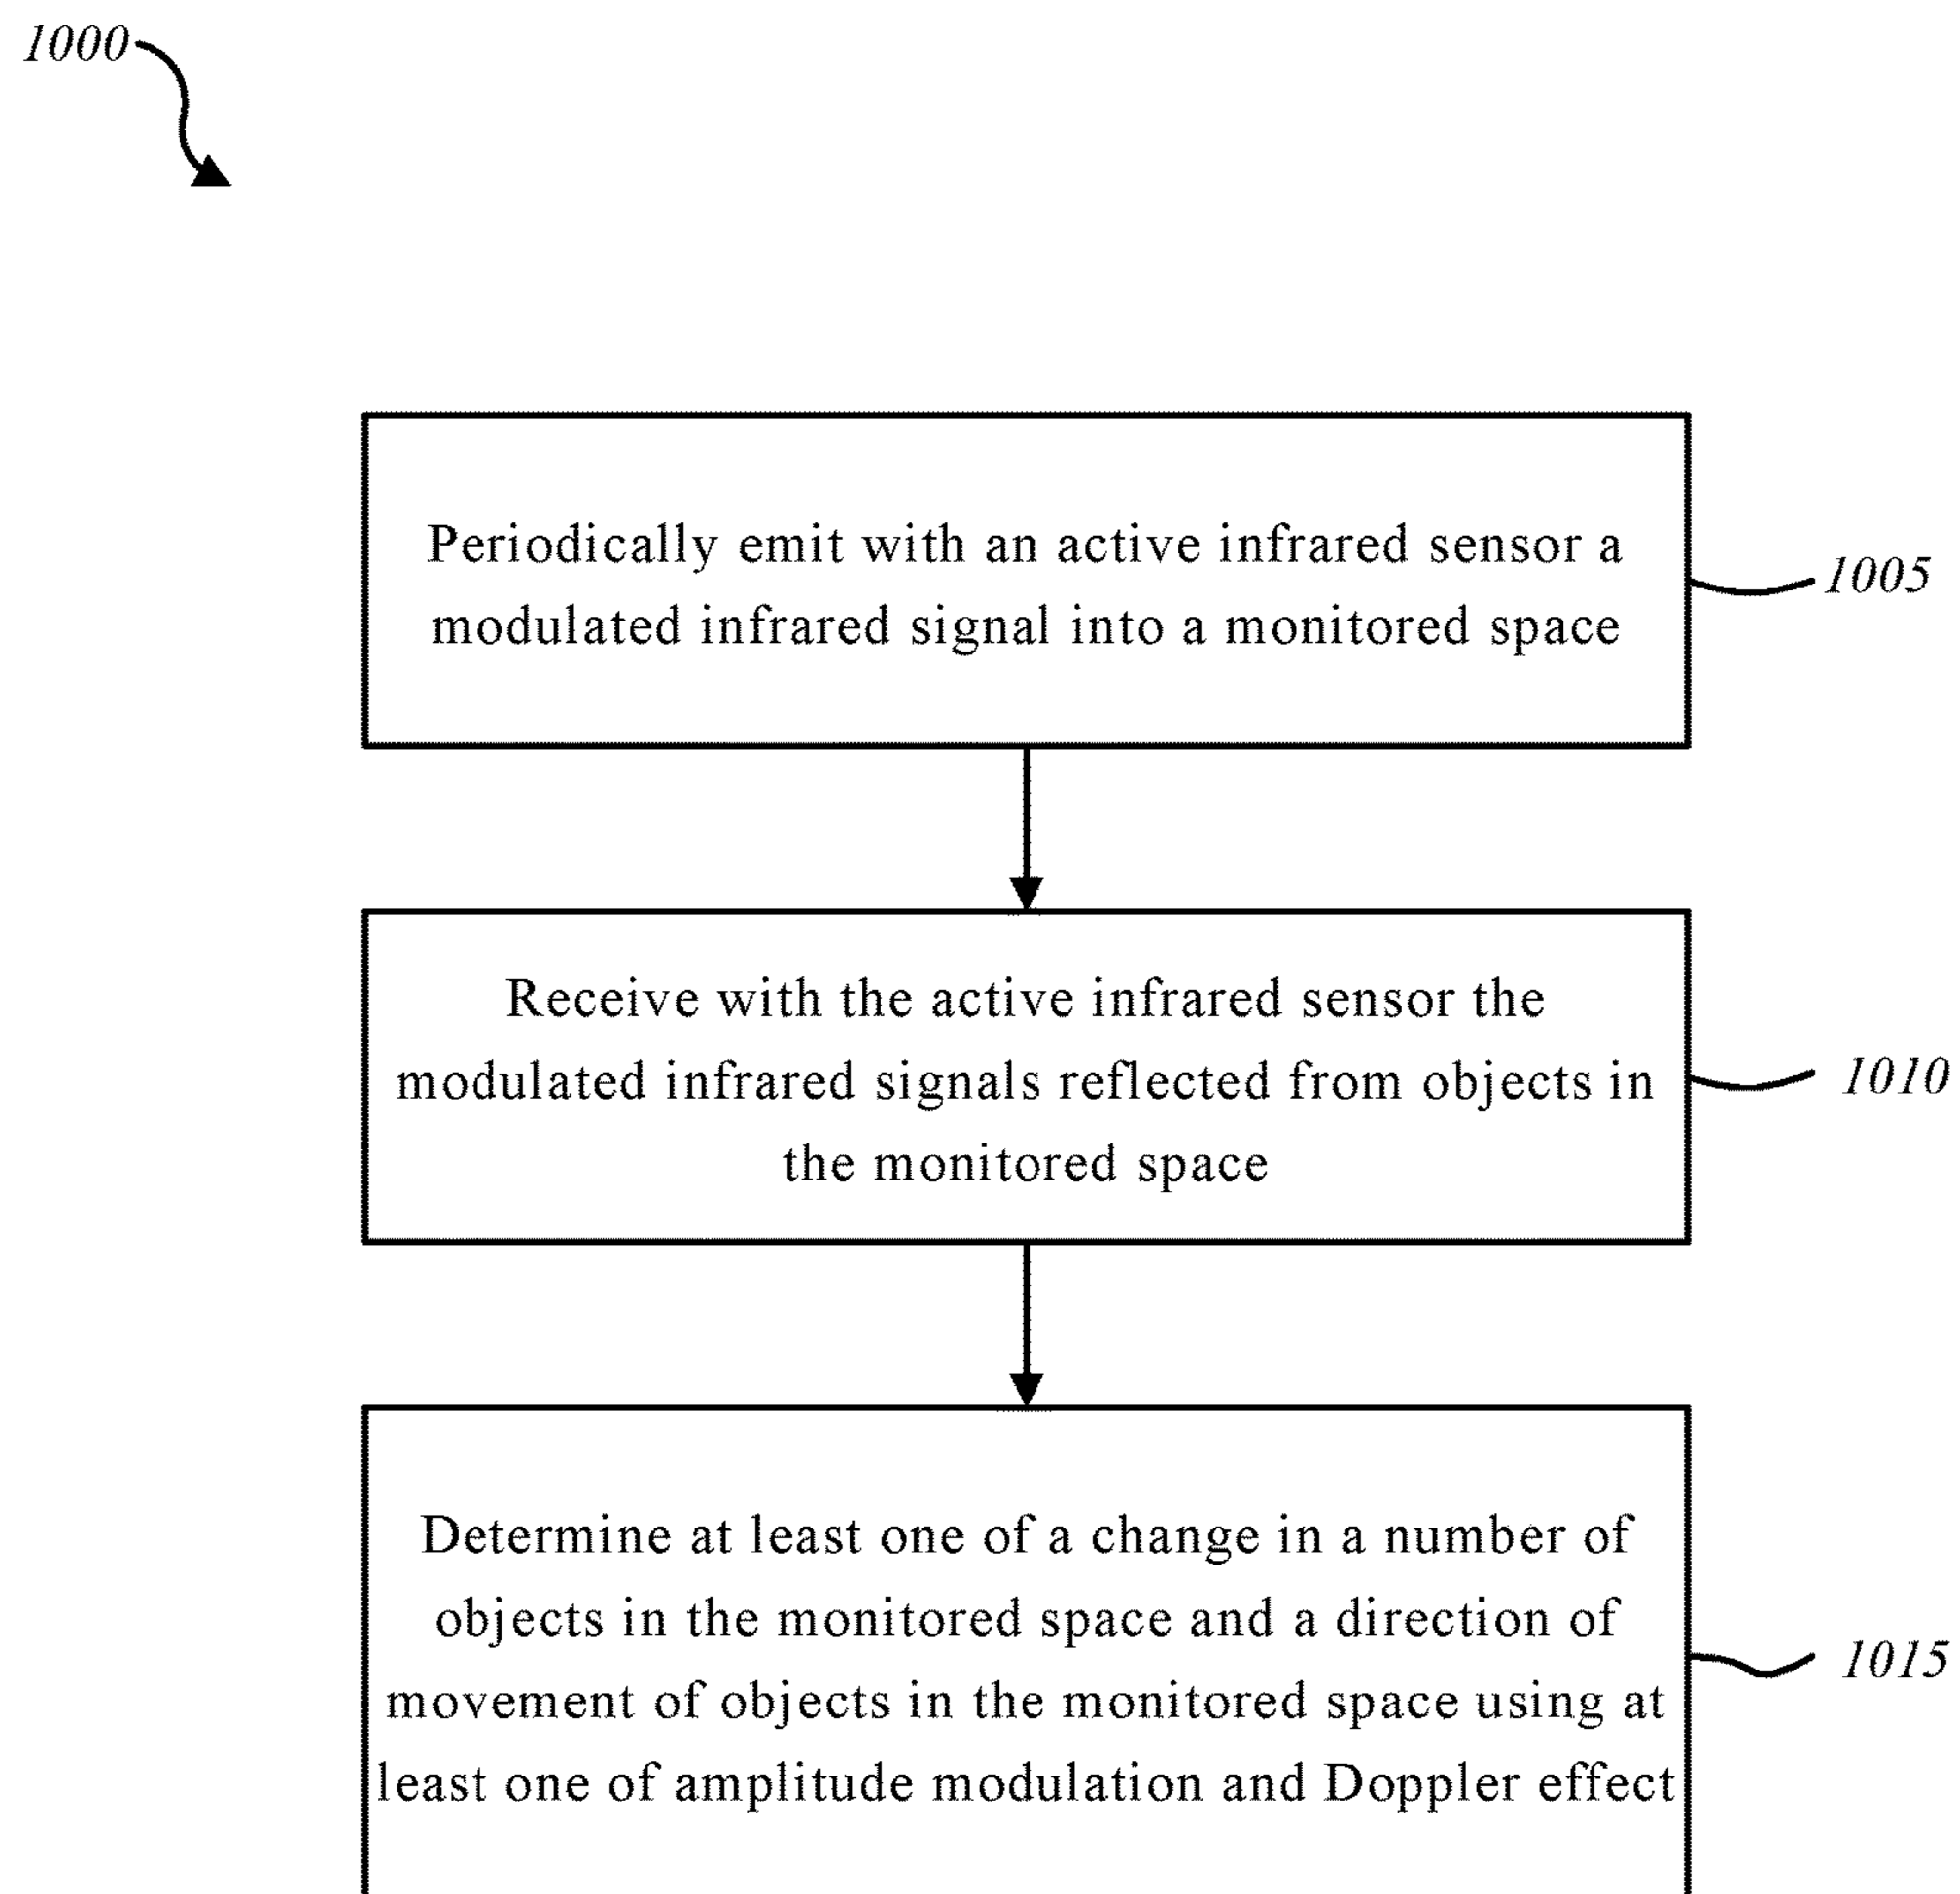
1000

Periodically emit with an active infrared sensor a modulated infrared signal into a monitored space

1005

Receive with the active infrared sensor the modulated infrared signals reflected from objects in the monitored space

1010

Determine at least one of a change in a number of objects in the monitored space and a direction of movement of objects in the monitored space using at least one of amplitude modulation and Doppler effect

1015